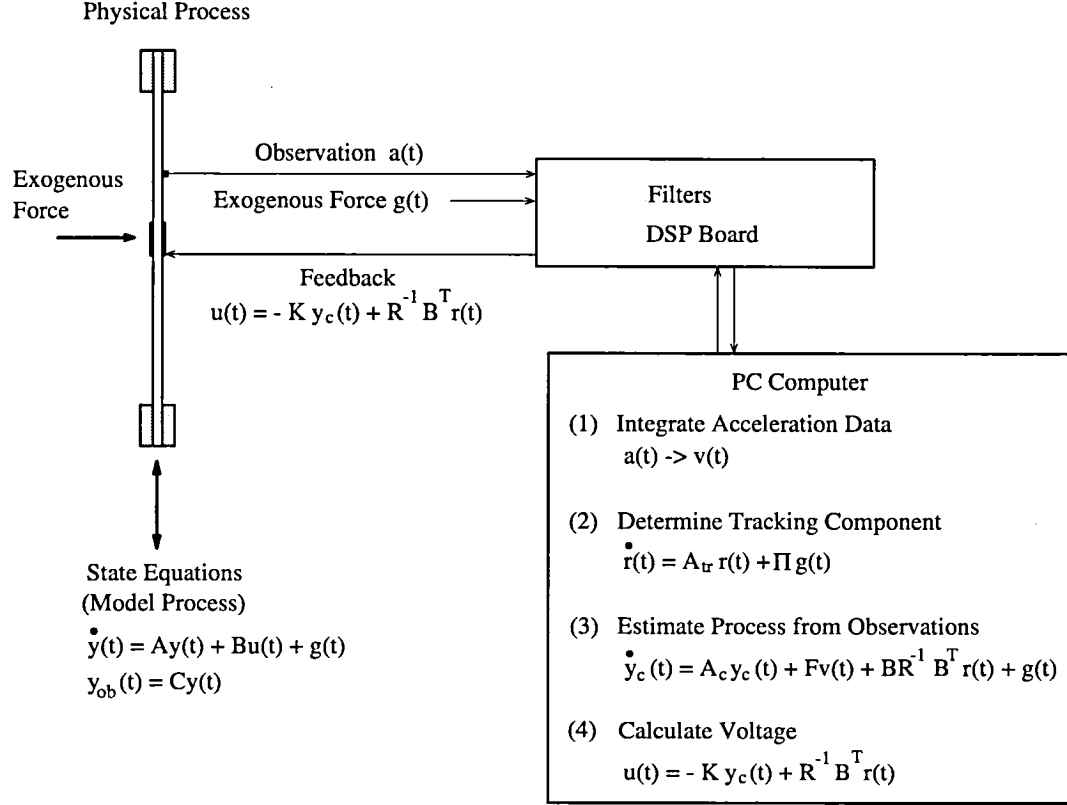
Physical Process

Exogenous Force

Observation a(t)

Exogenous Force g(t)

Filters

DSP Board

Feedback

$u(t) = - K y_c(t) + R^{-1} B^T r(t)$

PC Computer

(1) Integrate Acceleration Data

a(t) -> v(t)

(2) Determine Tracking Component

$\dot{r}(t) = A_{tr} r(t) + \Pi g(t)$

(3) Estimate Process from Observations

$\dot{y}_c(t) = A_c y_c(t) + Fv(t) + BR^{-1} B^T r(t) + g(t)$

(4) Calculate Voltage

$u(t) = - K y_c(t) + R^{-1} B^T r(t)$

State Equations

(Model Process)

$\dot{y}(t) = Ay(t) + Bu(t) + g(t)$

$y_{ob}(t) = Cy(t)$